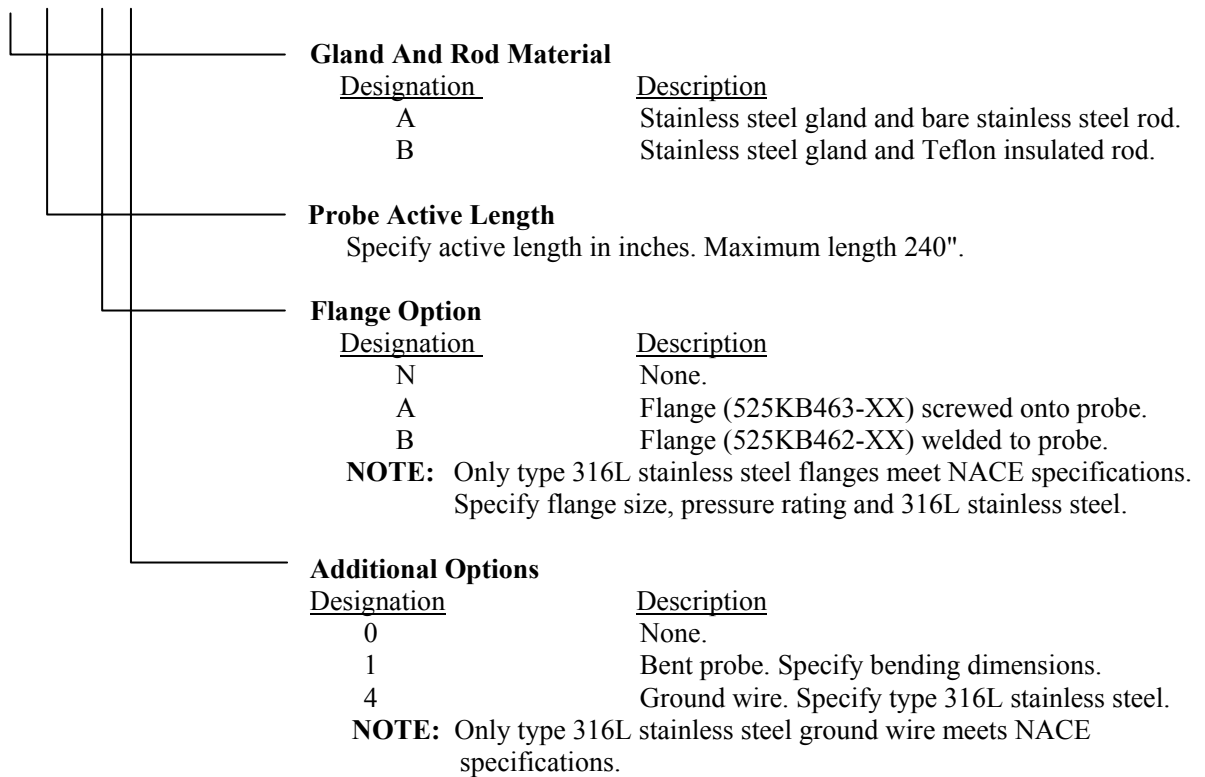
**Gland And Rod Material**

| Designation | Description |
|---|---|
| A | Stainless steel gland and bare stainless steel rod. |
| B | Stainless steel gland and Teflon insulated rod. |

**Probe Active Length**
Specify active length in inches. Maximum length 240".

**Flange Option**

| Designation | Description |
|---|---|
| N | None. |
| A | Flange (525KB463-XX) screwed onto probe. |
| B | Flange (525KB462-XX) welded to probe. |

**NOTE:** Only type 316L stainless steel flanges meet NACE specifications. Specify flange size, pressure rating and 316L stainless steel.

**Additional Options**

| Designation | Description |
|---|---|
| 0 | None. |
| 1 | Bent probe. Specify bending dimensions. |
| 4 | Ground wire. Specify type 316L stainless steel. |

**NOTE:** Only type 316L stainless steel ground wire meets NACE specifications.